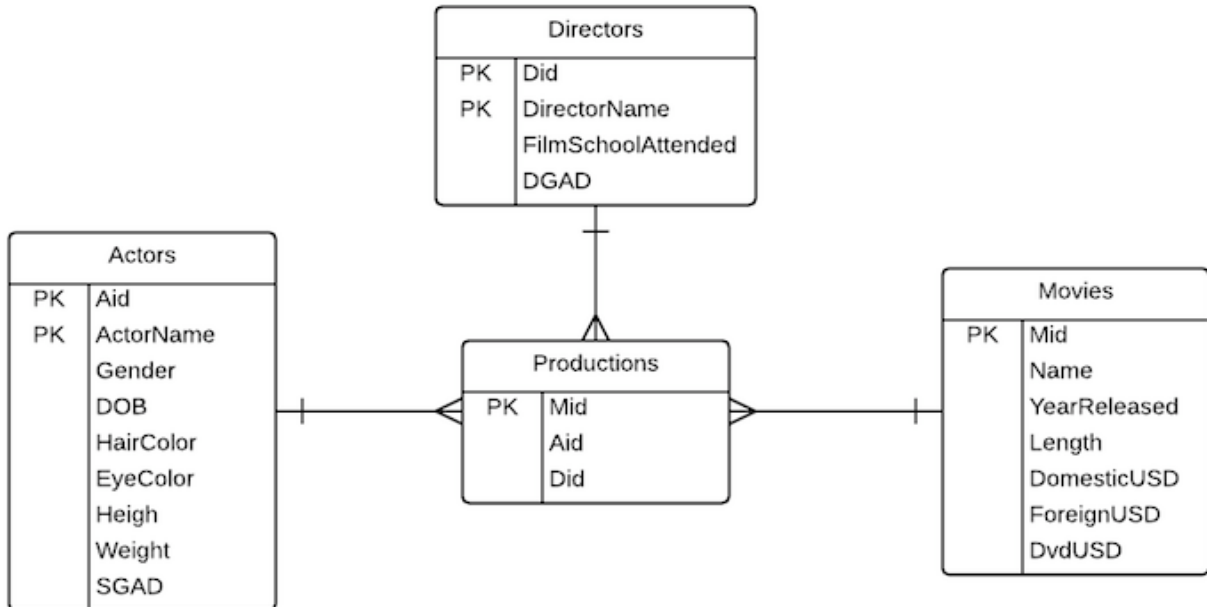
Directors

| | |
|---|---|
| PK | Did |
| PK | DirectorName |
| | FilmSchoolAttended |
| | DGAD |

Actors

| | |
|---|---|
| PK | Aid |
| PK | ActorName |
| | Gender |
| | DOB |
| | HairColor |
| | EyeColor |
| | Heigh |
| | Weight |
| | SGAD |

Productions

| | |
|---|---|
| PK | Mid |
| | Aid |
| | Did |

Movies

| | |
|---|---|
| PK | Mid |
| | Name |
| | YearReleased |
| | Length |
| | DomesticUSD |
| | ForeignUSD |
| | DvdUSD |